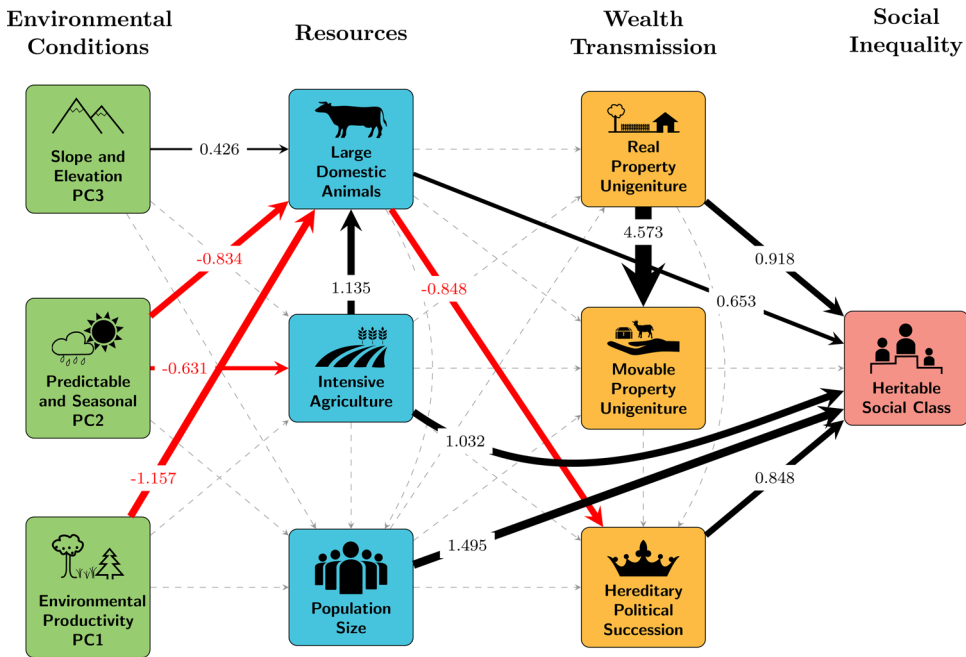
Environmental Conditions

Resources

Wealth Transmission

Social Inequality

Slope and Elevation PC3

Predictable and Seasonal PC2

Environmental Productivity PC1

Large Domestic Animals

Intensive Agriculture

Population Size

Real Property Unigeniture

Movable Property Unigeniture

Hereditary Political Succession

Heritable Social Class

0.426

-0.834

-0.631

-1.157

1.135

-0.848

4.573

0.918

0.653

1.032

1.495

0.848